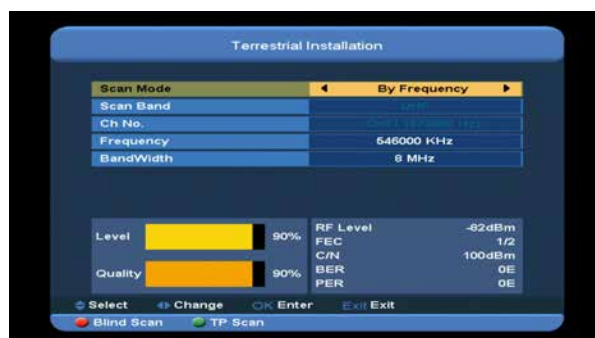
Terrestrial Installation

| Scan Mode | By Frequency |
|---|---|
| Scan Band | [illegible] |
| Ch No. | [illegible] |
| Frequency | 546000 KHz |
| BandWidth | 8 MHz |

Level 90%
Quality 90%

| RF Level | -82dBm |
|---|---|
| FEC | 1/2 |
| C/N | 100dBm |
| BER | 0E |
| PER | 0E |

Select Change OK Enter Exit Exit

Blind Scan TP Scan